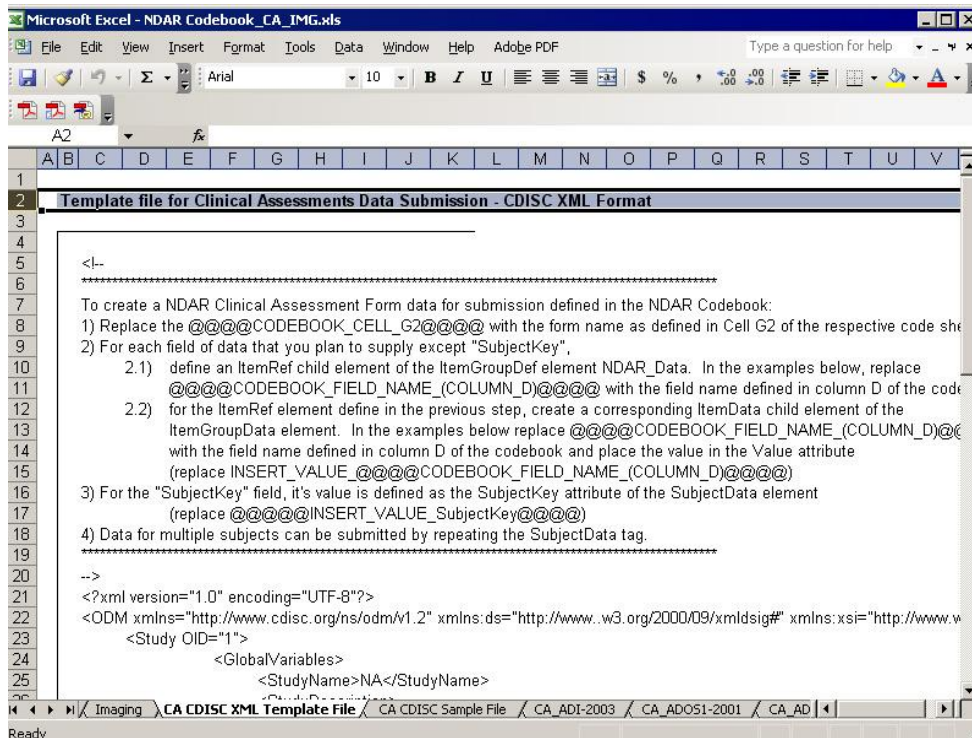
Microsoft Excel - NDAR Codebook_CA_IMG.xls

File Edit View Insert Format Tools Data Window Help Adobe PDF

Type a question for help

Arial 10 B I U $ %

A2 fx

A B C D E F G H I J K L M N O P Q R S T U V

1
2 Template file for Clinical Assessments Data Submission - CDISC XML Format
3
4
5 <!--
6 ****************************************************************************************************
7 To create a NDAR Clinical Assessment Form data for submission defined in the NDAR Codebook:
8 1) Replace the @@@@CODEBOOK_CELL_G2@@@@ with the form name as defined in Cell G2 of the respective code she
9 2) For each field of data that you plan to supply except "SubjectKey",
10 2.1) define an ItemRef child element of the ItemGroupDef element NDAR_Data. In the examples below, replace
11 @@@@CODEBOOK_FIELD_NAME_(COLUMN_D)@@@@ with the field name defined in column D of the code
12 2.2) for the ItemRef element define in the previous step, create a corresponding ItemData child element of the
13 ItemGroupData element. In the examples below replace @@@@CODEBOOK_FIELD_NAME_(COLUMN_D)@@
14 with the field name defined in column D of the codebook and place the value in the Value attribute
15 (replace INSERT_VALUE_@@@@CODEBOOK_FIELD_NAME_(COLUMN_D)@@@@)
16 3) For the "SubjectKey" field, it's value is defined as the SubjectKey attribute of the SubjectData element
17 (replace @@@@@INSERT_VALUE_SubjectKey@@@@)
18 4) Data for multiple subjects can be submitted by repeating the SubjectData tag.
19 ****************************************************************************************************
20 -->
21 <?xml version="1.0" encoding="UTF-8"?>
22 <ODM xmlns="http://www.cdisc.org/ns/odm/v1.2" xmlns:ds="http://www..w3.org/2000/09/xmldsig#" xmlns:xsi="http://www.w
23 <Study OID="1">
24 <GlobalVariables>
25 <StudyName>NA</StudyName>
26 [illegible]

Imaging CA CDISC XML Template File CA CDISC Sample File CA_ADI-2003 CA_ADOS1-2001 CA_AD

Ready